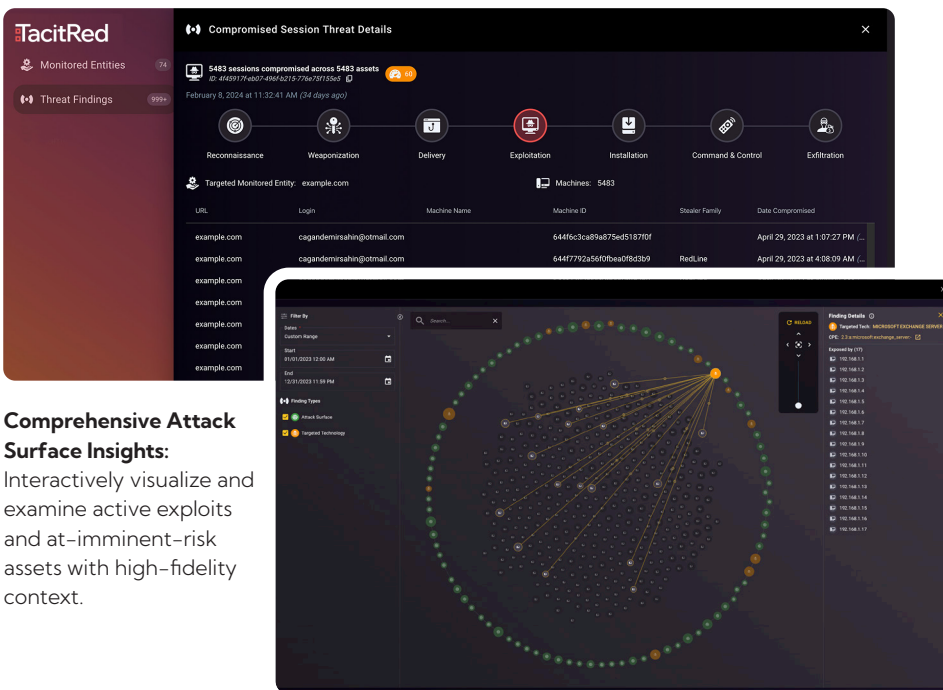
TacitRed

Monitored Entities 74

Threat Findings 999+

Compromised Session Threat Details

5483 sessions compromised across 5483 assets
ID: 4f45917f-eb07-496f-b215-776e75f155e5

60

February 8, 2024 at 11:32:41 AM (34 days ago)

Reconnaissance
Weaponization
Delivery
Exploitation
Installation
Command & Control
Exfiltration

Targeted Monitored Entity: example.com

Machines: 5483

| URL | Login | Machine Name | Machine ID | Stealer Family | Date Compromised |
|---|---|---|---|---|---|
| example.com | cagandemirsahin@otmail.com | | 644f6c3ca89a875ed5187f0f | | April 29, 2023 at 1:07:27 PM ( |
| example.com | cagandemirsahin@otmail.com | | 644f7792a56f0fbea0f8d3b9 | RedLine | April 29, 2023 at 4:08:09 AM ( |
| example.com | | | | | |
| example.com | | | | | |
| example.com | | | | | |
| example.com | | | | | |
| example.com | | | | | |

Filter By
Dates
Custom Range
Start
01/01/2023 12:00 AM
End
12/31/2023 11:59 PM
Finding Types
Attack Surface
Targeted Technology

Search...

RELOAD

Finding Details
Targeted Tech: MICROSOFT EXCHANGE SERVER
CPE: 2.3:a:microsoft:exchange_server:
Exposed by (17)
192.168.1.1
192.168.1.2
192.168.1.3
192.168.1.4
192.168.1.5
192.168.1.6
192.168.1.7
192.168.1.8
192.168.1.9
192.168.1.10
192.168.1.11
192.168.1.12
192.168.1.13
192.168.1.14
192.168.1.15
192.168.1.16
192.168.1.17

Comprehensive Attack Surface Insights:
Interactively visualize and examine active exploits and at-imminent-risk assets with high-fidelity context.